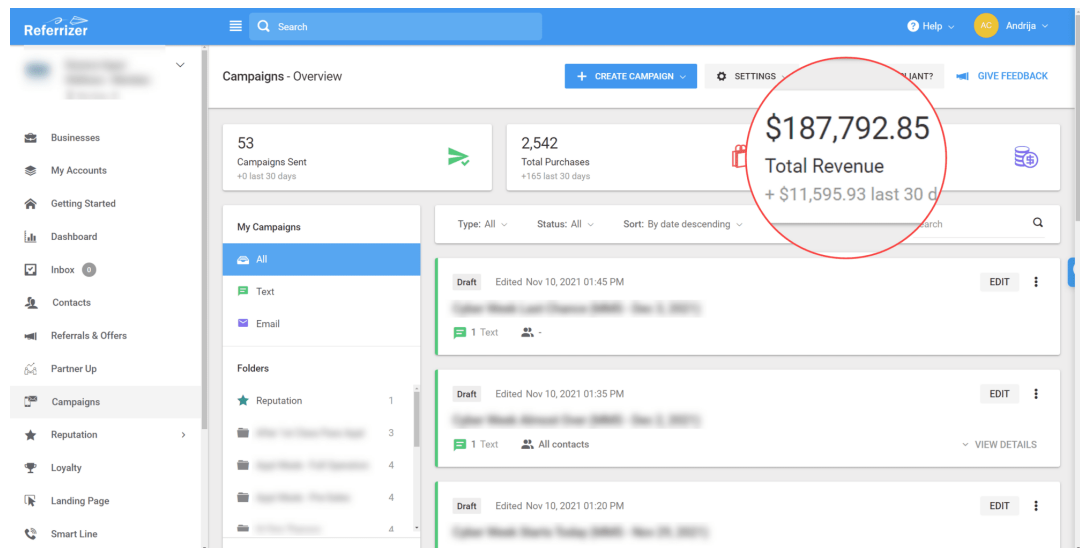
Referrizer

Search

Help

AC Andrija

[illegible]

Businesses

My Accounts

Getting Started

Dashboard

Inbox 0

Contacts

Referrals & Offers

Partner Up

Campaigns

Reputation

Loyalty

Landing Page

Smart Line

Campaigns - Overview

CREATE CAMPAIGN

SETTINGS

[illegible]LIANT?

GIVE FEEDBACK

53
Campaigns Sent
+0 last 30 days

2,542
Total Purchases
+165 last 30 days

$187,792.85
Total Revenue
+ $11,595.93 last 30 d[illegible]

My Campaigns

All

Text

Email

Folders

Reputation 1

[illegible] 3

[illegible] 4

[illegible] 4

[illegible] 4

Type: All

Status: All

Sort: By date descending

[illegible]earch

Draft Edited Nov 10, 2021 01:45 PM

EDIT

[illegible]

1 Text -

Draft Edited Nov 10, 2021 01:35 PM

EDIT

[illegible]

1 Text All contacts

VIEW DETAILS

Draft Edited Nov 10, 2021 01:20 PM

EDIT

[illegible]